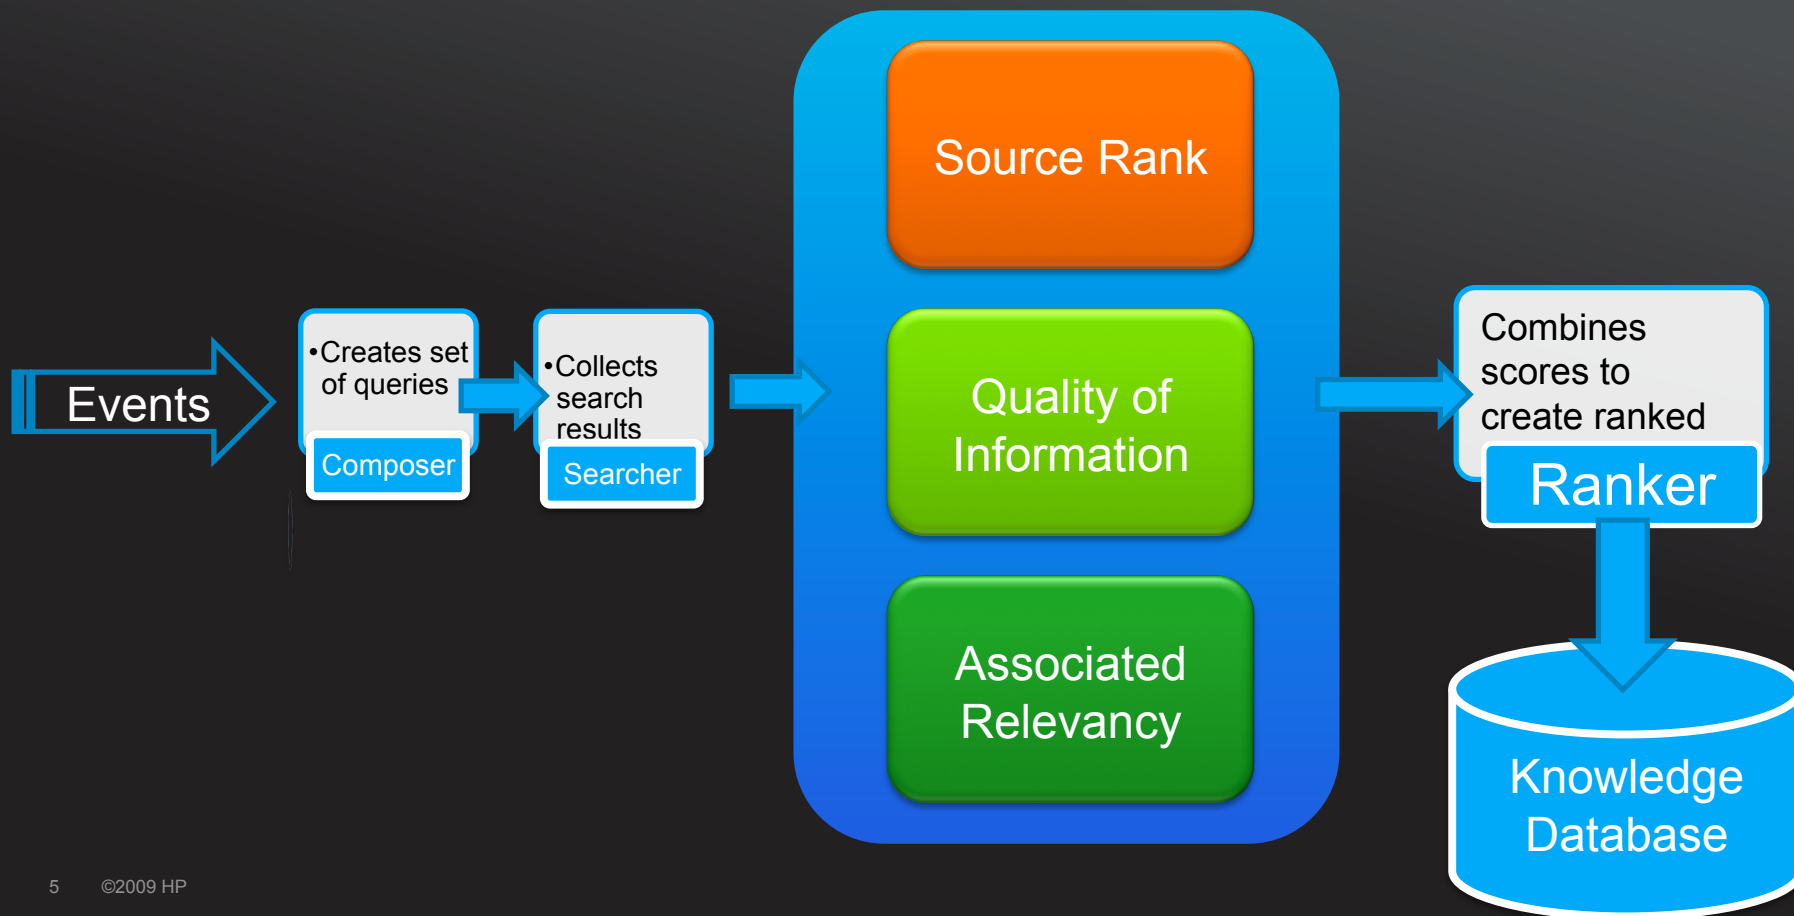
Events

•Creates set of queries

Composer

•Collects search results

Searcher

Source Rank

Quality of Information

Associated Relevancy

Combines scores to create ranked

Ranker

Knowledge Database

5 ©2009 HP